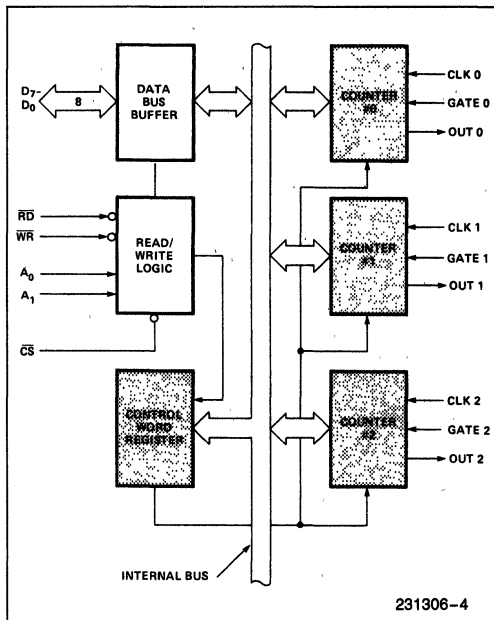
$D_7$-$D_0$
8
DATA BUS BUFFER
$\overline{RD}$
$\overline{WR}$
$A_0$
$A_1$
$\overline{CS}$
READ/ WRITE LOGIC
CONTROL WORD REGISTER
COUNTER #0
CLK 0
GATE 0
OUT 0
COUNTER #1
CLK 1
GATE 1
OUT 1
COUNTER #2
CLK 2
GATE 2
OUT 2
INTERNAL BUS
231306-4